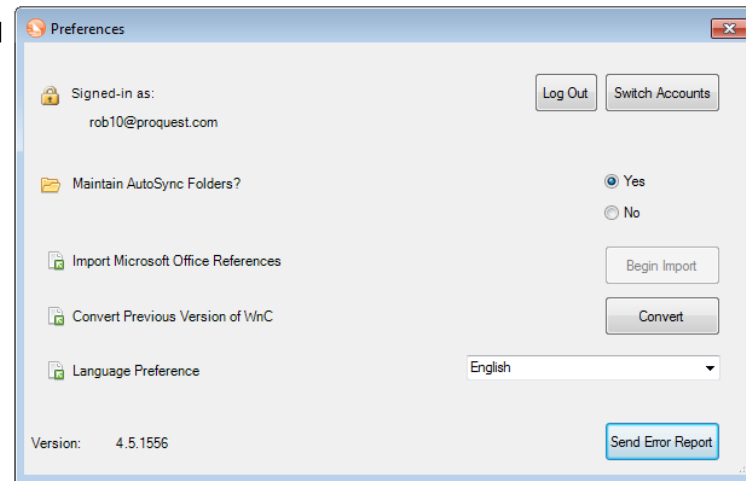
Preferences

Signed-in as:
rob10@proquest.com

Log Out

Switch Accounts

Maintain AutoSync Folders?

Yes

No

Import Microsoft Office References

Begin Import

Convert Previous Version of WnC

Convert

Language Preference

English

Version: 4.5.1556

Send Error Report